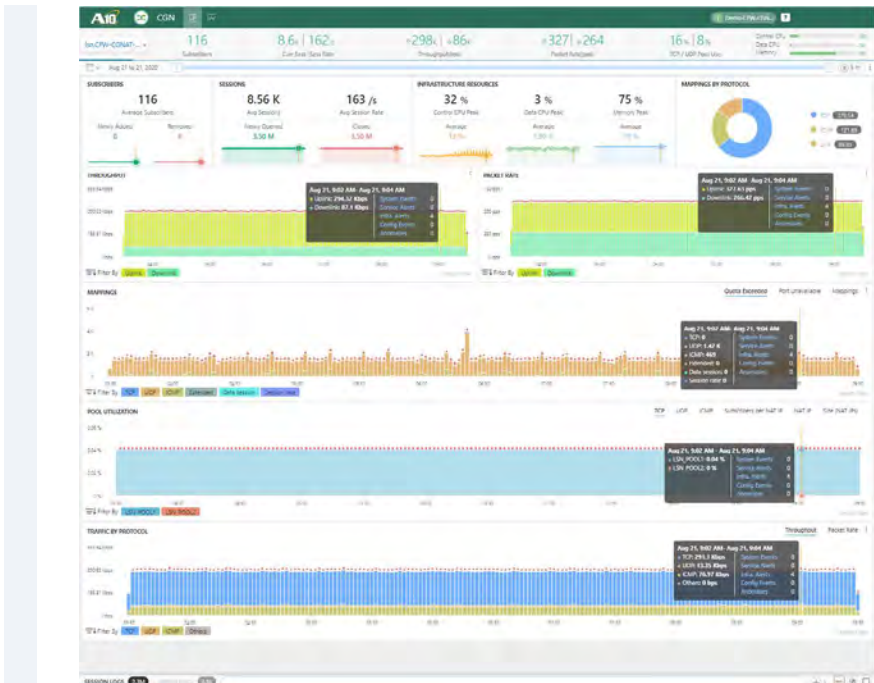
A10 CGN

116 Subscribers
8.6K | 162/s Curr Sess / Sess Rate
298K | 86K Throughput
327 | 264 Packet Rate
16% | 8% TCP / UDP Pool Util
Control CPU
Data CPU
Memory

Aug 21 to 21, 2020

SUBSCRIBERS
116
Average Subscribers
Newly Added
0
Removed
0

SESSIONS
8.56 K
Avg Sessions
163 /s
Avg Session Rate
Newly Opened
3.50 M
Closed
3.50 M

INFRASTRUCTURE RESOURCES
32 %
Control CPU Peak
Average
3 %
Data CPU Peak
Average
75 %
Memory Peak
Average

MAPPINGS BY PROTOCOL

THROUGHPUT
Aug 21, 9:02 AM - Aug 21, 9:04 AM
Uplink: 294.32 Kbps
Downlink: 87.1 Kbps
System Events 0
Service Alerts 0
Infra. Alerts 4
Config Events 0
Anomalies 0
Filter By Uplink Downlink

PACKET RATE
Aug 21, 9:02 AM - Aug 21, 9:04 AM
Uplink: 377.61 pps
Downlink: 266.42 pps
System Events 0
Service Alerts 0
Infra. Alerts 4
Config Events 0
Anomalies 0
Filter By Uplink Downlink

MAPPINGS
Quota Exceeded Port unavailable Mappings
Aug 21, 9:02 AM - Aug 21, 9:04 AM
TCP: 0
UDP: 1.47 K
ICMP: 465
Extended: 0
Data session: 0
Session rate: 0
System Events 0
Service Alerts 0
Infra. Alerts 4
Config Events 0
Anomalies 0
Filter By TCP UDP ICMP Extended Data session Session rate

POOL UTILIZATION
TCP UDP ICMP Subscribers per NAT IP NAT IP TCP/NAT IPs
Aug 21, 9:02 AM - Aug 21, 9:04 AM
LSN_POOL1: 0.04 %
LSN_POOL2: 0 %
System Events 0
Service Alerts 0
Infra. Alerts 4
Config Events 0
Anomalies 0
Filter By LSN_POOL1 LSN_POOL2

TRAFFIC BY PROTOCOL
Throughput Packet Rate
Aug 21, 9:02 AM - Aug 21, 9:04 AM
TCP: 291.7 Kbps
UDP: 13.25 Kbps
ICMP: 76.37 Kbps
Others: 0 bps
System Events 0
Service Alerts 0
Infra. Alerts 4
Config Events 0
Anomalies 0
Filter By TCP UDP ICMP Others

SESSION LOGS